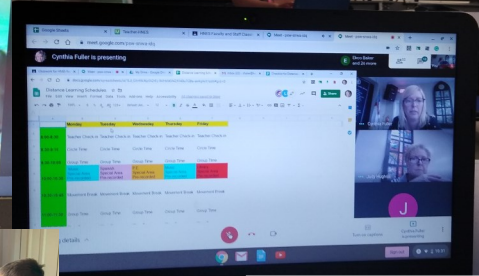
Google Sheets
Teacher ANCS
meet.google.com
Cynthia Fuller is presenting
Distance Learning Schedules
Monday
Tuesday
Wednesday
Thursday
Friday
Teacher Check In
Teacher Check In
Teacher Check In
Teacher Check In
Teacher Check In
Circle Time
Circle Time
Circle Time
Circle Time
Circle Time
Group Time
Group Time
Group Time
Group Time
Group Time
Special
Special
Special
Movement Break
Movement Break
Movement Break
Movement Break
Movement Break
Group Time
Group Time
Group Time
Group Time
Cynthia Fuller
J
details